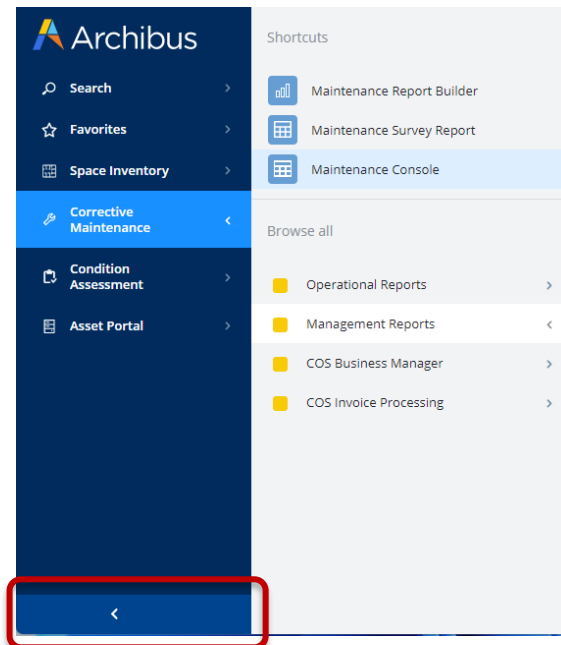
Archibus

Search

Favorites

Space Inventory

Corrective Maintenance

Condition Assessment

Asset Portal

Shortcuts

Maintenance Report Builder

Maintenance Survey Report

Maintenance Console

Browse all

Operational Reports

Management Reports

COS Business Manager

COS Invoice Processing